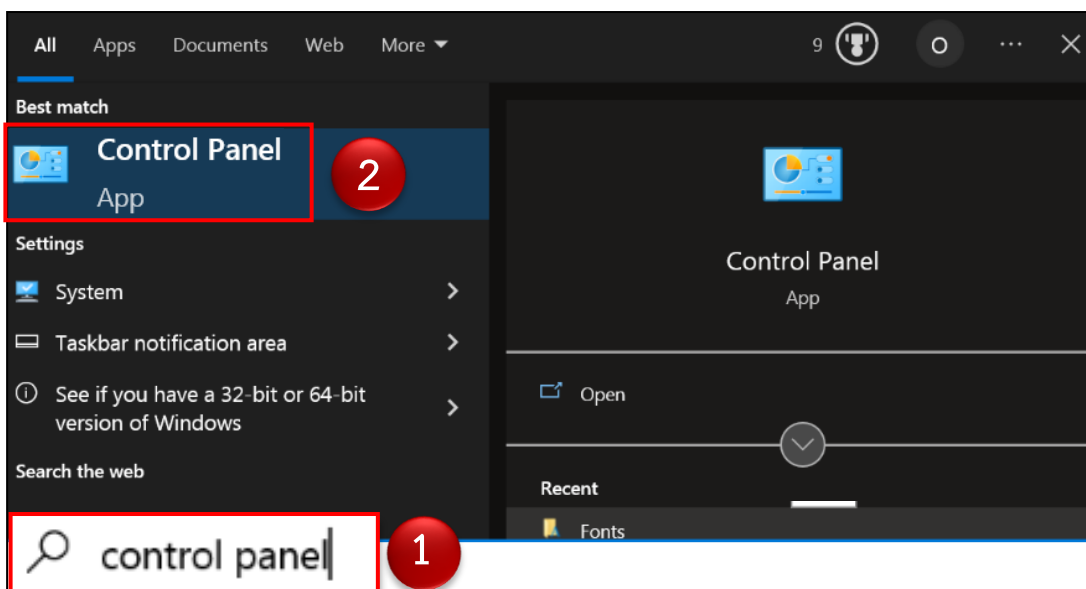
All Apps Documents Web More

9 O ··· ✕

Best match

Control Panel
App

2

Settings

System

Taskbar notification area

See if you have a 32-bit or 64-bit version of Windows

Search the web

Control Panel
App

Open

Recent

Fonts

control panel

1